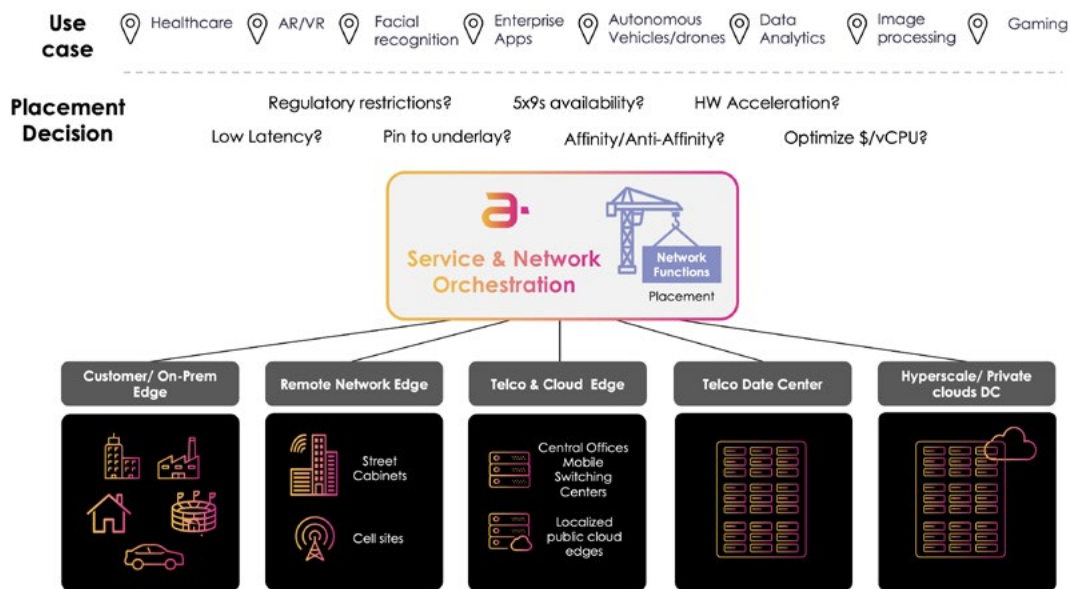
Use case

Healthcare

AR/VR

Facial recognition

Enterprise Apps

Autonomous Vehicles/drones

Data Analytics

Image processing

Gaming

Placement Decision

Regulatory restrictions?

5x9s availability?

HW Acceleration?

Low Latency?

Pin to underlay?

Affinity/Anti-Affinity?

Optimize $/vCPU?

a·

Service & Network Orchestration

Network Functions

Placement

Customer/ On-Prem Edge

Remote Network Edge

Street Cabinets

Cell sites

Telco & Cloud Edge

Central Offices Mobile Switching Centers

Localized public cloud edges

Telco Date Center

Hyperscale/ Private clouds DC